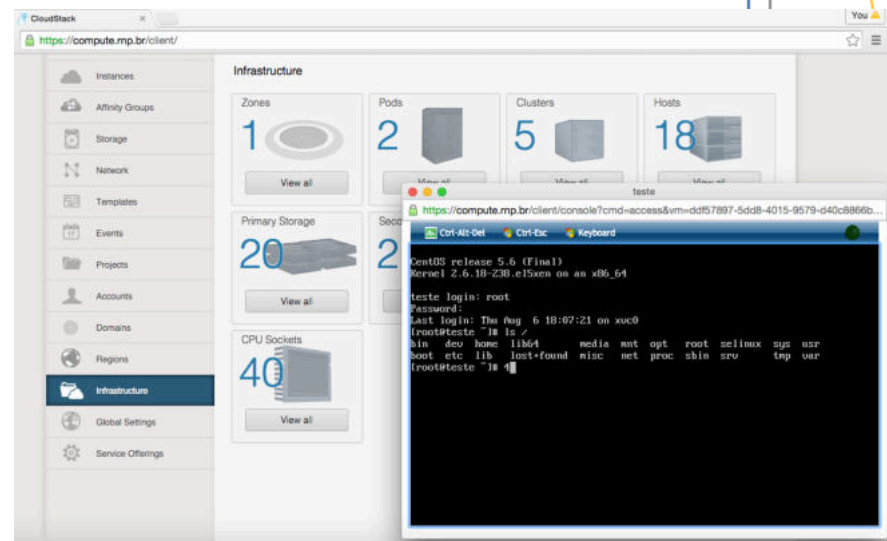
CloudStack ×
You
https://compute.mp.br/client/

Instances
Affinity Groups
Storage
Network
Templates
Events
Projects
Accounts
Domains
Regions
Infrastructure
Global Settings
Service Offerings

Infrastructure

Zones
1
View all

Pods
2
View all

Clusters
5
View all

Hosts
18
View all

Primary Storage
20
View all

Seco
2

CPU Sockets
40
View all

teste
https://compute.mp.br/client/console?cmd=access&vm=ddf57897-5dd8-4015-9579-d40c8866b...
Ctrl-Alt-Del Ctrl-Esc Keyboard

CentOS release 5.6 (Final)
Kernel 2.6.18-238.el5xen on an x86_64

teste login: root
Password:
Last login: Thu Aug 6 18:07:21 on xvc0
[root@teste ~]# ls /
bin dev home lib64 media mnt opt root selinux sys usr
boot etc lib lost+found misc net proc sbin srv tmp var
[root@teste ~]#